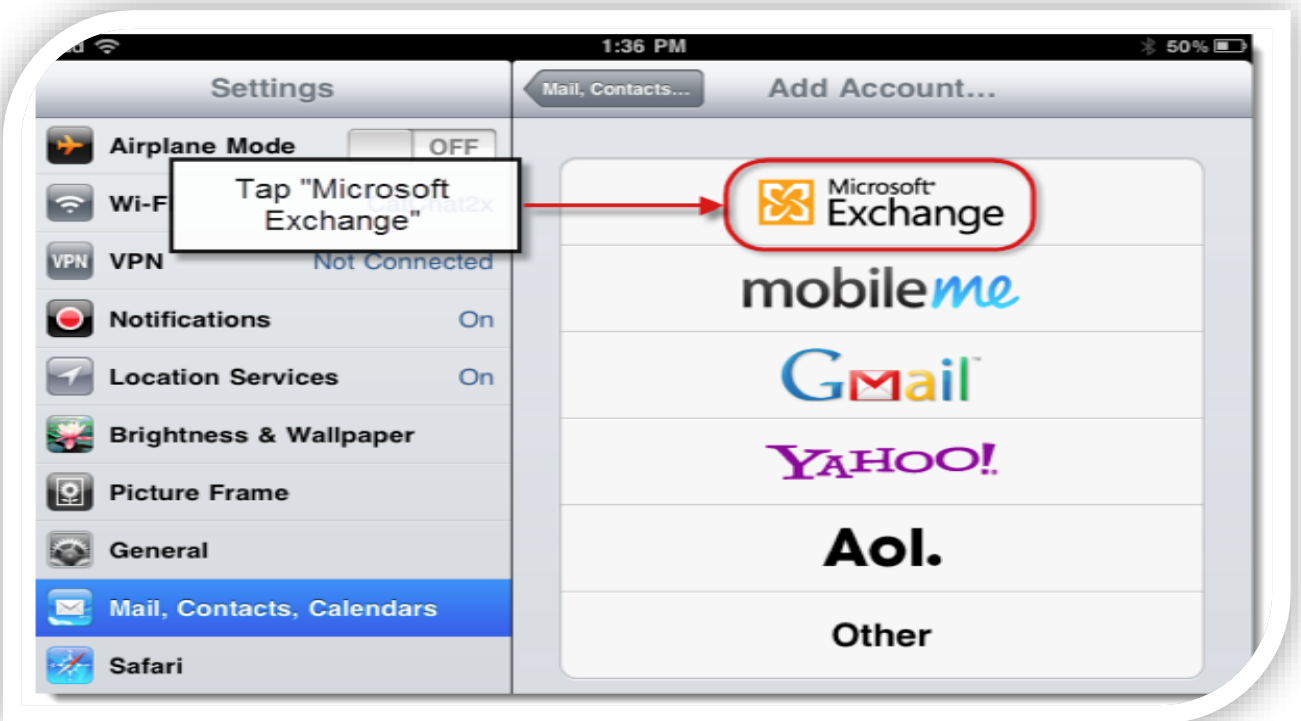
1:36 PM
50%

Settings

Airplane Mode OFF

Wi-F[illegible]

Tap "Microsoft Exchange"

VPN VPN Not Connected

Notifications On

Location Services On

Brightness & Wallpaper

Picture Frame

General

Mail, Contacts, Calendars

Safari

Mail, Contacts...

Add Account...

Microsoft Exchange

mobileme

Gmail

YAHOO!

Aol.

Other